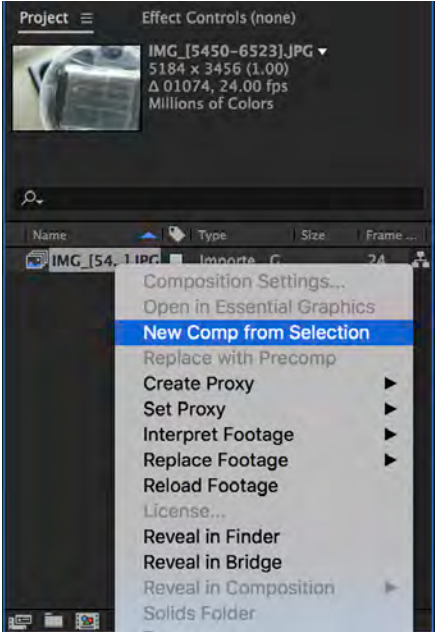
Project ≡
Effect Controls (none)

IMG_[5450-6523].JPG ▾
5184 x 3456 (1.00)
Δ 01074, 24.00 fps
Millions of Colors

| Name | Type | Size | Frame ... |
|---|---|---|---|
| IMG_[54...].JPG | Importe... G | | 24 |

Composition Settings...
Open in Essential Graphics
New Comp from Selection
Replace with Precomp
Create Proxy
Set Proxy
Interpret Footage
Replace Footage
Reload Footage
License...
Reveal in Finder
Reveal in Bridge
Reveal in Composition
Solids Folder